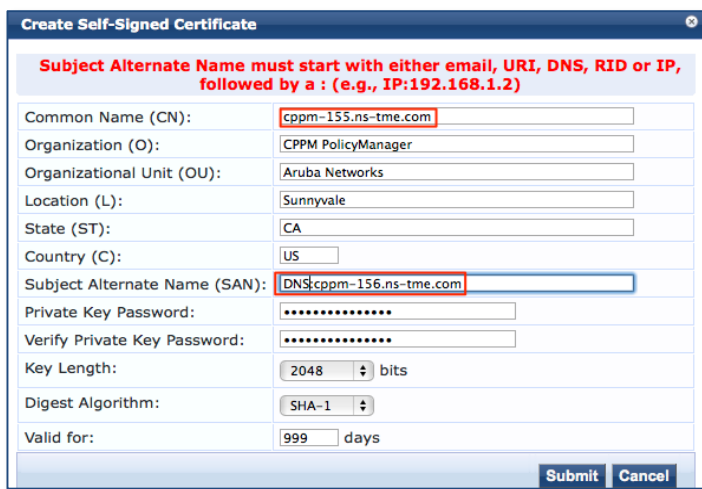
Create Self-Signed Certificate

Subject Alternate Name must start with either email, URI, DNS, RID or IP, followed by a : (e.g., IP:192.168.1.2)

| | |
|---|---|
| Common Name (CN): | cppm-155.ns-tme.com |
| Organization (O): | CPPM PolicyManager |
| Organizational Unit (OU): | Aruba Networks |
| Location (L): | Sunnyvale |
| State (ST): | CA |
| Country (C): | US |
| Subject Alternate Name (SAN): | DNS:cppm-156.ns-tme.com |
| Private Key Password: | ••••••••••••••• |
| Verify Private Key Password: | ••••••••••••••• |
| Key Length: | 2048 bits |
| Digest Algorithm: | SHA-1 |
| Valid for: | 999 days |

Submit Cancel